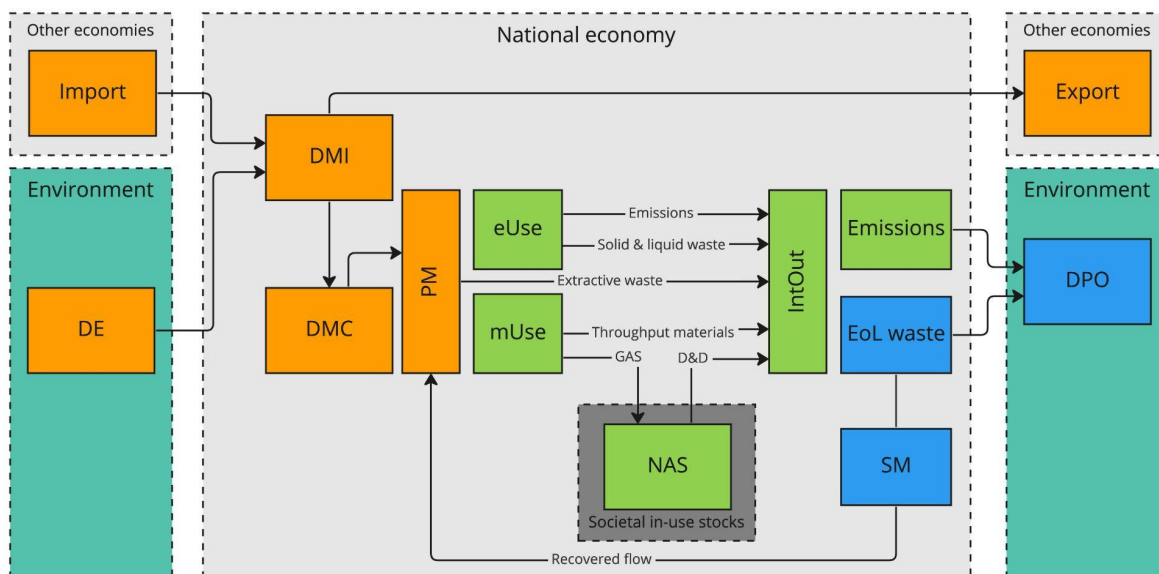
Other economies

Import

Environment

DE

National economy

DMI

DMC

PM

eUse

Emissions

Solid & liquid waste

Extractive waste

mUse

Throughput materials

GAS

D&D

NAS

Societal in-use stocks

IntOut

Emissions

EoL waste

SM

Recovered flow

Other economies

Export

Environment

DPO